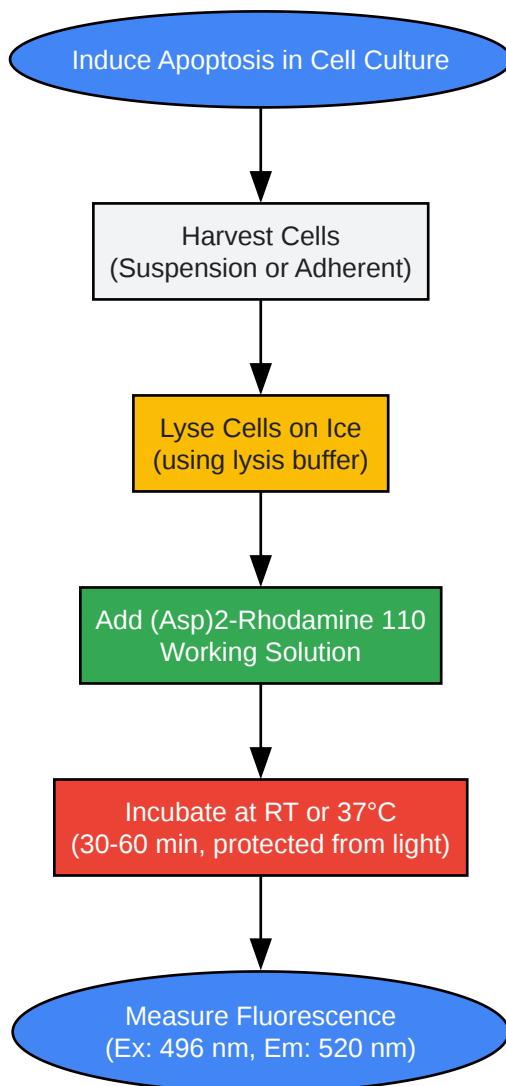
Induce Apoptosis in Cell Culture

Harvest Cells
(Suspension or Adherent)

Lyse Cells on Ice
(using lysis buffer)

Add (Asp)2-Rhodamine 110
Working Solution

Incubate at RT or 37°C
(30-60 min, protected from light)

Measure Fluorescence
(Ex: 496 nm, Em: 520 nm)